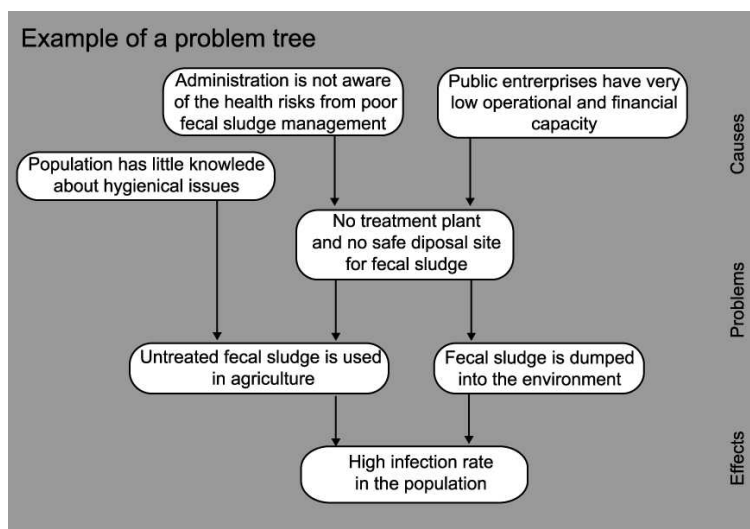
Example of a problem tree

Administration is not aware of the health risks from poor fecal sludge management

Public entrerprises have very low operational and financial capacity

Causes

Population has little knowlede about hygienical issues

No treatment plant and no safe diposal site for fecal sludge

Problems

Untreated fecal sludge is used in agriculture

Fecal sludge is dumped into the environment

Effects

High infection rate in the population